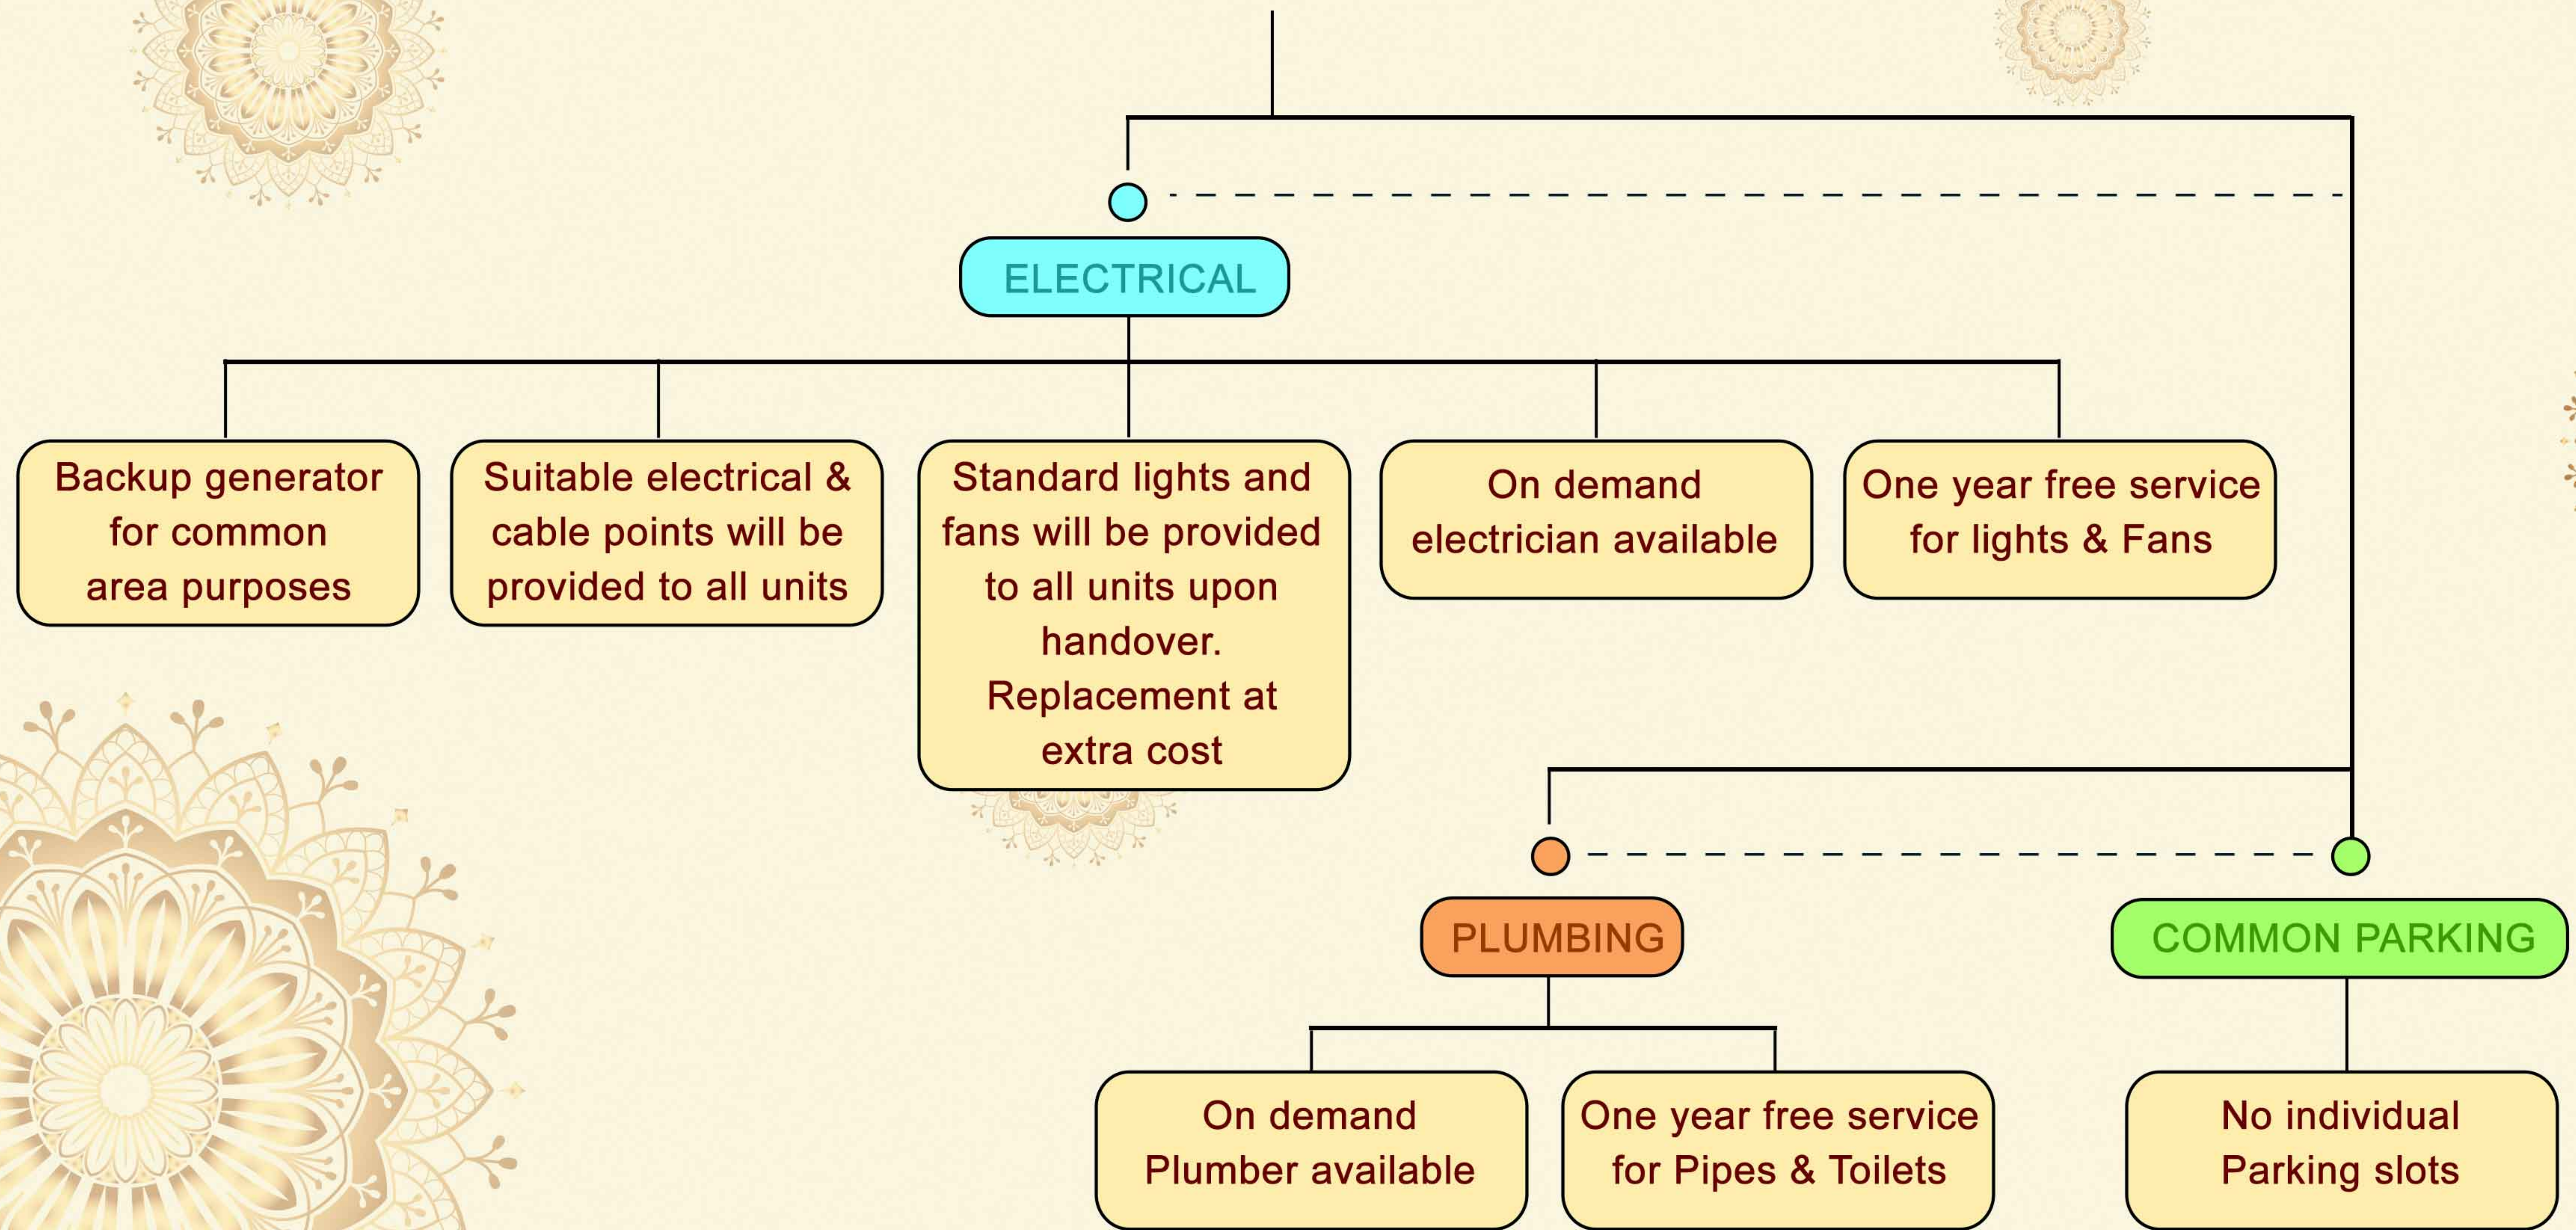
ELECTRICAL

Backup generator for common area purposes

Suitable electrical & cable points will be provided to all units

Standard lights and fans will be provided to all units upon handover. Replacement at extra cost

On demand electrician available

One year free service for lights & Fans

PLUMBING

On demand Plumber available

One year free service for Pipes & Toilets

COMMON PARKING

No individual Parking slots